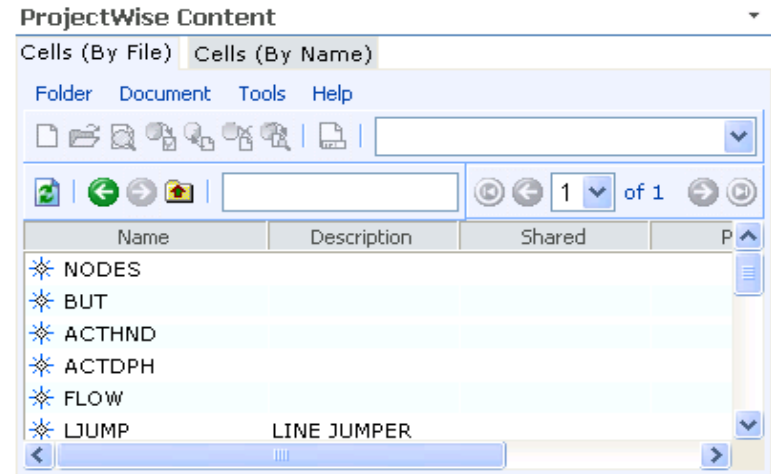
ProjectWise Content

Cells (By File) Cells (By Name)

Folder Document Tools Help

1 of 1

| Name | Description | Shared | P |
|---|---|---|---|
| NODES | | | |
| BUT | | | |
| ACTHND | | | |
| ACTDPH | | | |
| FLOW | | | |
| LJUMP | LINE JUMPER | | |